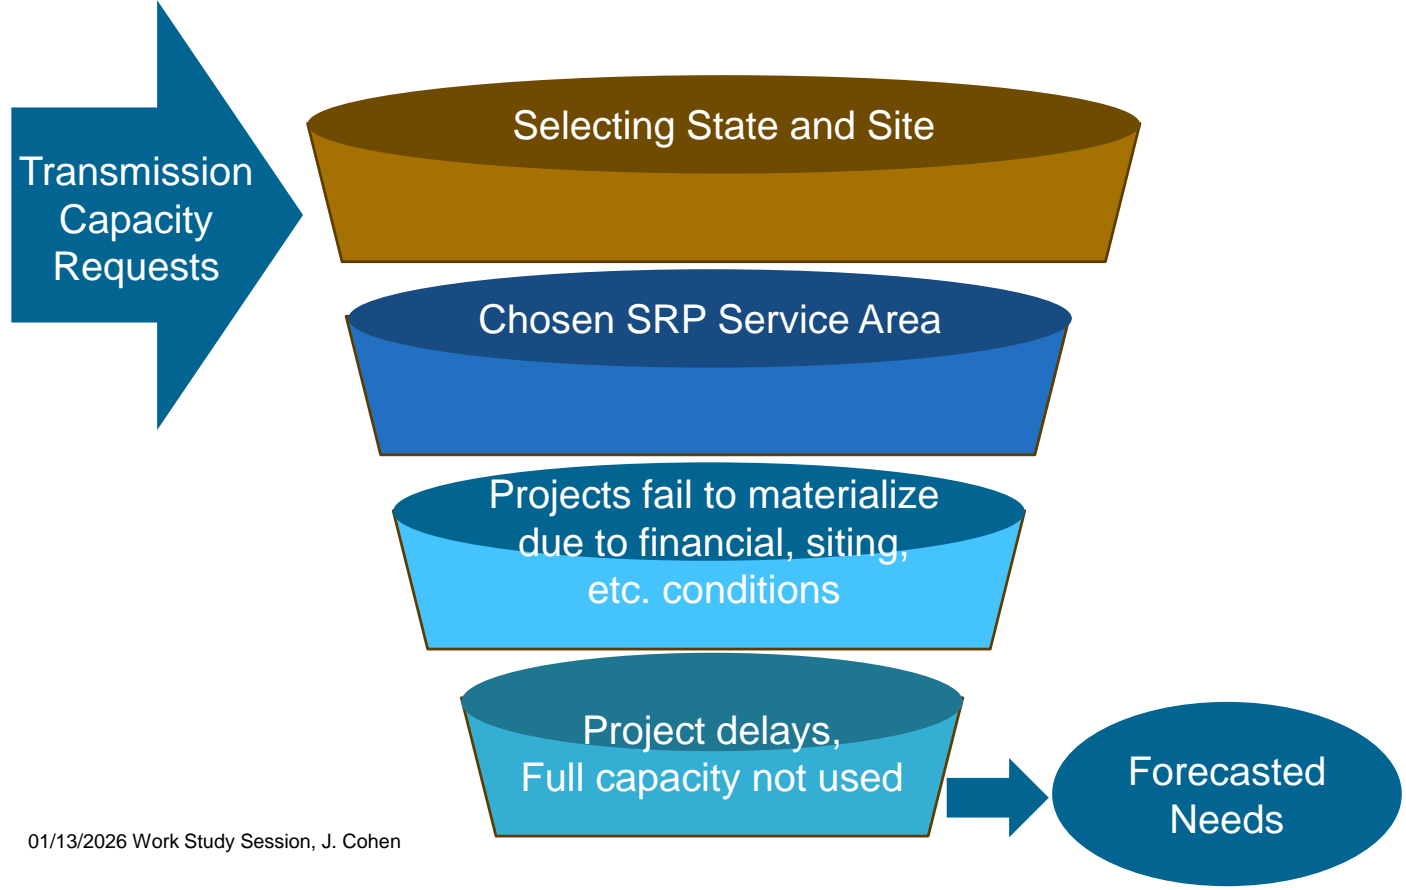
Transmission Capacity Requests

Selecting State and Site

Chosen SRP Service Area

Projects fail to materialize due to financial, siting, etc. conditions

Project delays, Full capacity not used

Forecasted Needs

01/13/2026 Work Study Session, J. Cohen